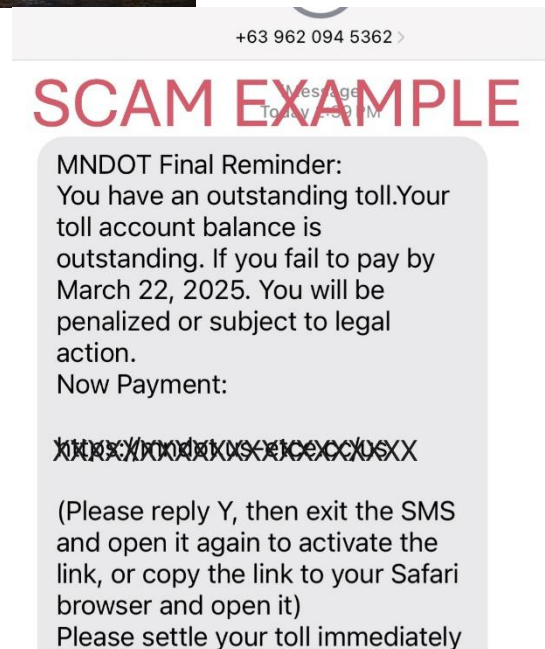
+63 962 094 5362

SCAM EXAMPLE

Message
Today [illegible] PM

MNDOT Final Reminder:
You have an outstanding toll.Your toll account balance is outstanding. If you fail to pay by March 22, 2025. You will be penalized or subject to legal action.
Now Payment:

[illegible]

(Please reply Y, then exit the SMS and open it again to activate the link, or copy the link to your Safari browser and open it)
Please settle your toll immediately